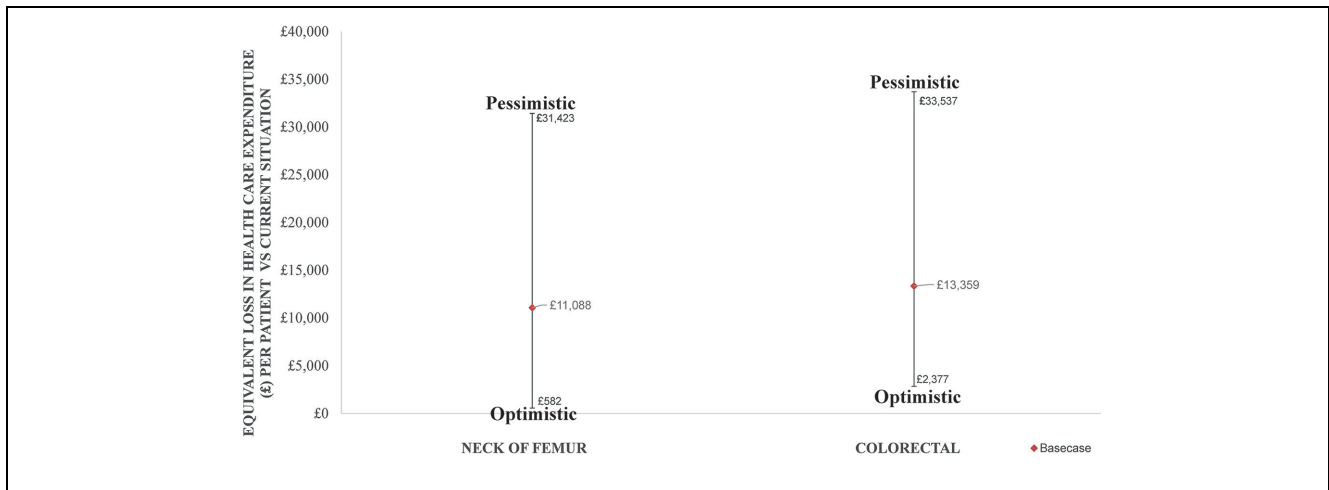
EQUIVALENT LOSS IN HEALTH CARE EXPENDITURE (£) PER PATIENT VS CURRENT SITUATON

£40,000
£35,000
£30,000
£25,000
£20,000
£15,000
£10,000
£5,000
£0

Pessimistic
£31,423
£11,088
£582
Optimistic

Pessimistic
£33,537
£13,359
£2,377
Optimistic

NECK OF FEMUR

COLORECTAL

Basecase